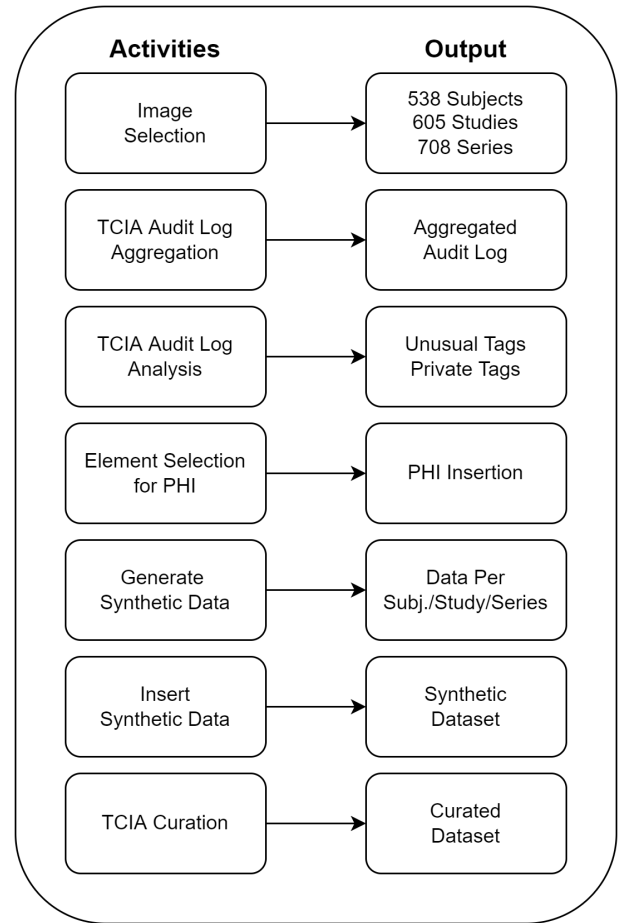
Activities

Output

Image Selection

538 Subjects
605 Studies
708 Series

TCIA Audit Log Aggregation

Aggregated Audit Log

TCIA Audit Log Analysis

Unusual Tags
Private Tags

Element Selection for PHI

PHI Insertion

Generate Synthetic Data

Data Per Subj./Study/Series

Insert Synthetic Data

Synthetic Dataset

TCIA Curation

Curated Dataset